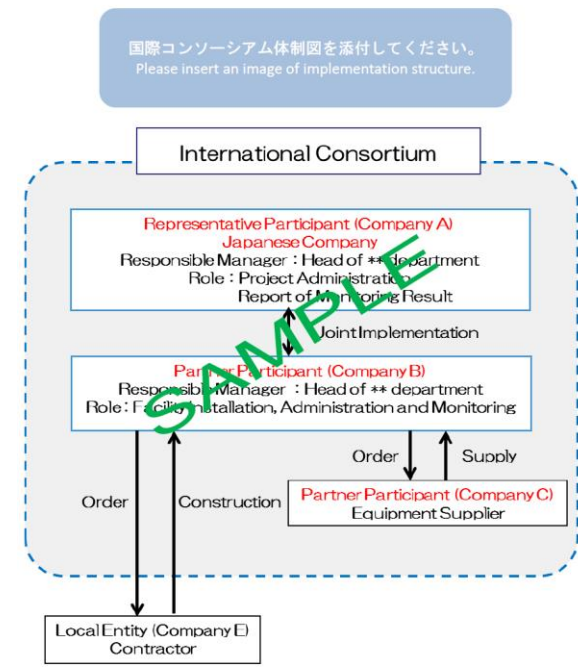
国際コンソーシアム体制図を添付してください。
Please insert an image of implementation structure.

International Consortium

Representative Participant (Company A)
Japanese Company
Responsible Manager：Head of ** department
Role：Project Administration
Report of Monitoring Result

Joint Implementation

SAMPLE

Partner Participant (Company B)
Responsible Manager：Head of ** department
Role：Facility Installation, Administration and Monitoring

Order
Supply

Order
Construction

Partner Participant (Company C)
Equipment Supplier

Local Entity (Company E)
Contractor